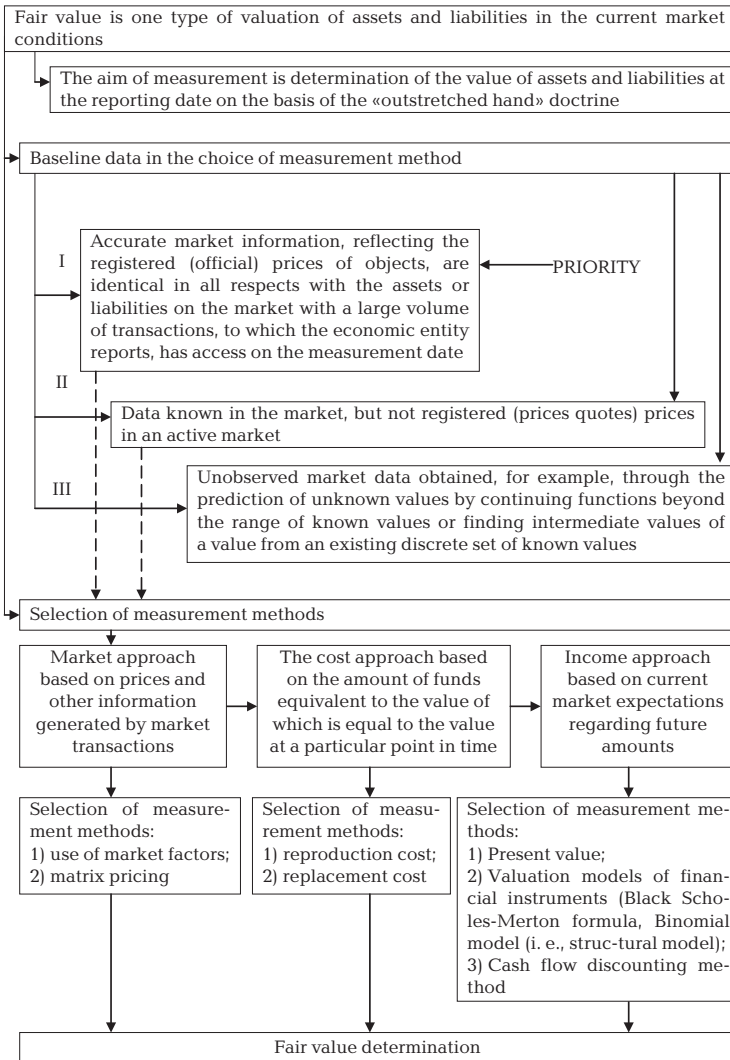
Fair value is one type of valuation of assets and liabilities in the current market conditions

The aim of measurement is determination of the value of assets and liabilities at the reporting date on the basis of the «outstretched hand» doctrine

Baseline data in the choice of measurement method

I

Accurate market information, reflecting the registered (official) prices of objects, are identical in all respects with the assets or liabilities on the market with a large volume of transactions, to which the economic entity reports, has access on the measurement date

PRIORITY

II

Data known in the market, but not registered (prices quotes) prices in an active market

III

Unobserved market data obtained, for example, through the prediction of unknown values by continuing functions beyond the range of known values or finding intermediate values of a value from an existing discrete set of known values

Selection of measurement methods

Market approach based on prices and other information generated by market transactions

The cost approach based on the amount of funds equivalent to the value of which is equal to the value at a particular point in time

Income approach based on current market expectations regarding future amounts

Selection of measurement methods:
1) use of market factors;
2) matrix pricing

Selection of measurement methods:
1) reproduction cost;
2) replacement cost

Selection of measurement methods:
1) Present value;
2) Valuation models of financial instruments (Black Scholes-Merton formula, Binomial model (i. e., struc-tural model);
3) Cash flow discounting method

Fair value determination